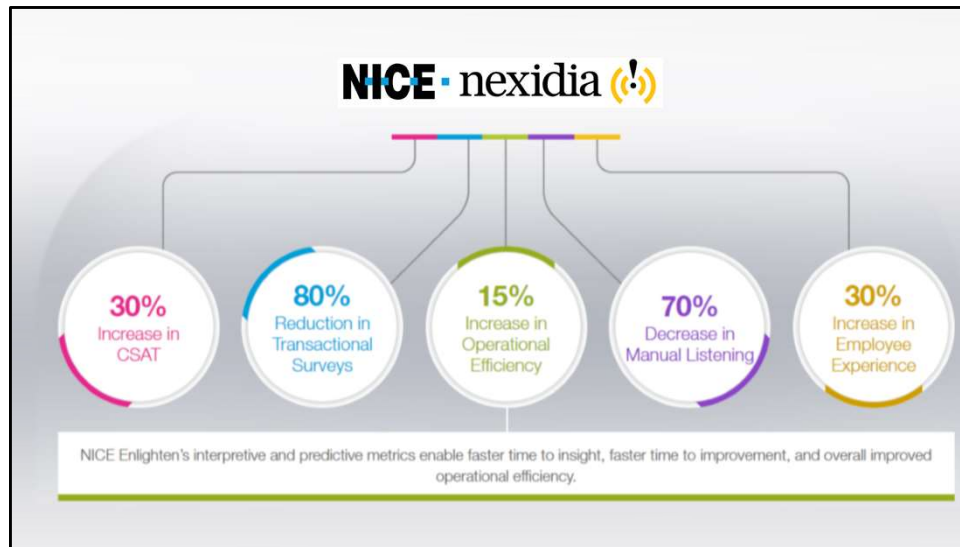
NICE · nexidia

30%
Increase in CSAT

80%
Reduction in Transactional Surveys

15%
Increase in Operational Efficiency

70%
Decrease in Manual Listening

30%
Increase in Employee Experience

NICE Enlighten's interpretive and predictive metrics enable faster time to insight, faster time to improvement, and overall improved operational efficiency.